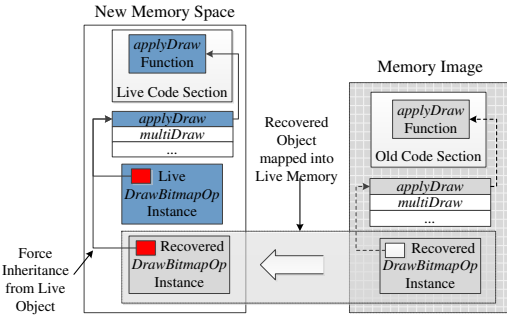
New Memory Space

applyDraw Function

Live Code Section

applyDraw
multiDraw
...

Live DrawBitmapOp Instance

Recovered DrawBitmapOp Instance

Force Inheritance from Live Object

Recovered Object mapped into Live Memory

Memory Image

applyDraw Function

Old Code Section

applyDraw
multiDraw
...

Recovered DrawBitmapOp Instance